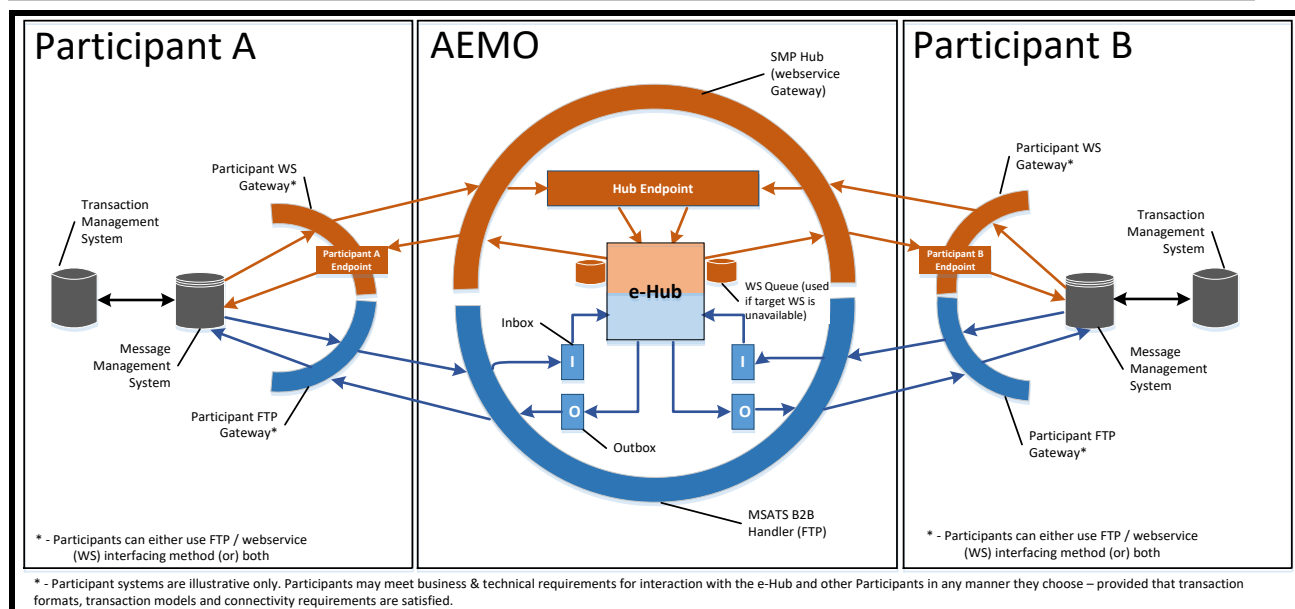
Participant A

Participant WS Gateway*

Transaction Management System

Participant A Endpoint

Message Management System

Participant FTP Gateway*

* - Participants can either use FTP / webservice (WS) interfacing method (or) both

AEMO

SMP Hub (webservice Gateway)

Hub Endpoint

e-Hub

WS Queue (used if target WS is unavailable)

Inbox

I

I

O

O

Outbox

MSATS B2B Handler (FTP)

Participant B

Participant WS Gateway*

Transaction Management System

Participant B Endpoint

Message Management System

Participant FTP Gateway*

* - Participants can either use FTP / webservice (WS) interfacing method (or) both

* - Participant systems are illustrative only. Participants may meet business & technical requirements for interaction with the e-Hub and other Participants in any manner they choose – provided that transaction formats, transaction models and connectivity requirements are satisfied.